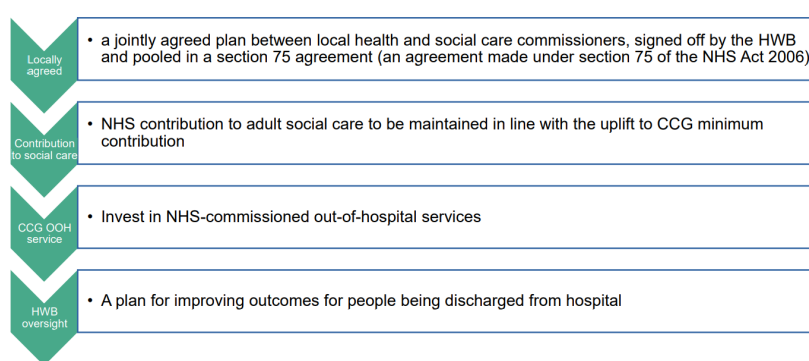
Locally agreed

• a jointly agreed plan between local health and social care commissioners, signed off by the HWB and pooled in a section 75 agreement (an agreement made under section 75 of the NHS Act 2006)

Contribution to social care

• NHS contribution to adult social care to be maintained in line with the uplift to CCG minimum contribution

CCG OOH service

• Invest in NHS-commissioned out-of-hospital services

HWB oversight

• A plan for improving outcomes for people being discharged from hospital